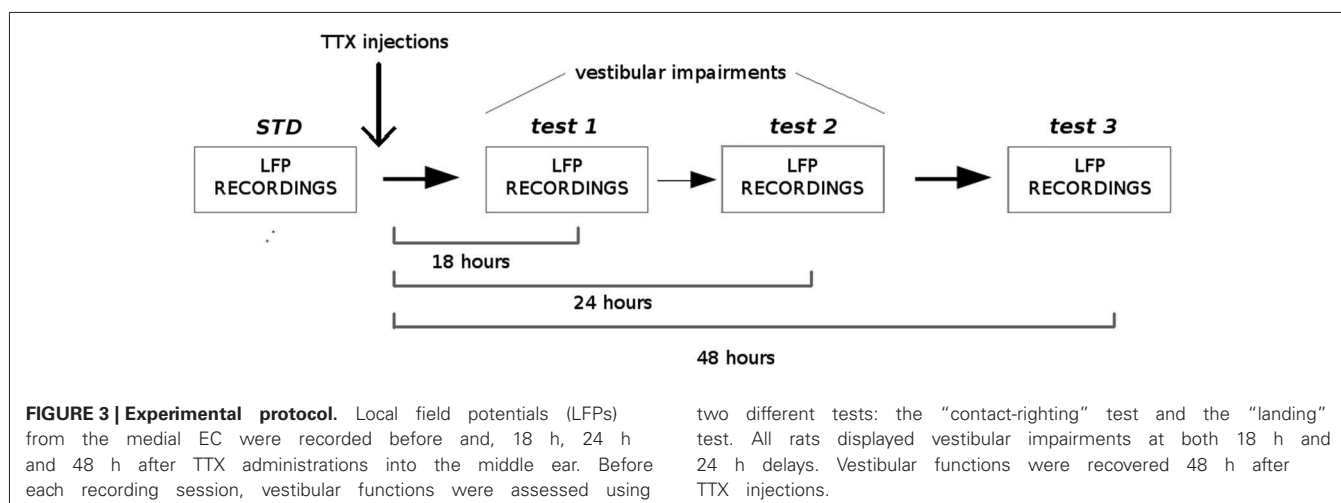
TTX injections

vestibular impairments

STD

LFP RECORDINGS

test 1

LFP RECORDINGS

test 2

LFP RECORDINGS

test 3

LFP RECORDINGS

18 hours

24 hours

48 hours

**FIGURE 3 | Experimental protocol.** Local field potentials (LFPs) from the medial EC were recorded before and, 18 h, 24 h and 48 h after TTX administrations into the middle ear. Before each recording session, vestibular functions were assessed using two different tests: the "contact-righting" test and the "landing" test. All rats displayed vestibular impairments at both 18 h and 24 h delays. Vestibular functions were recovered 48 h after TTX injections.